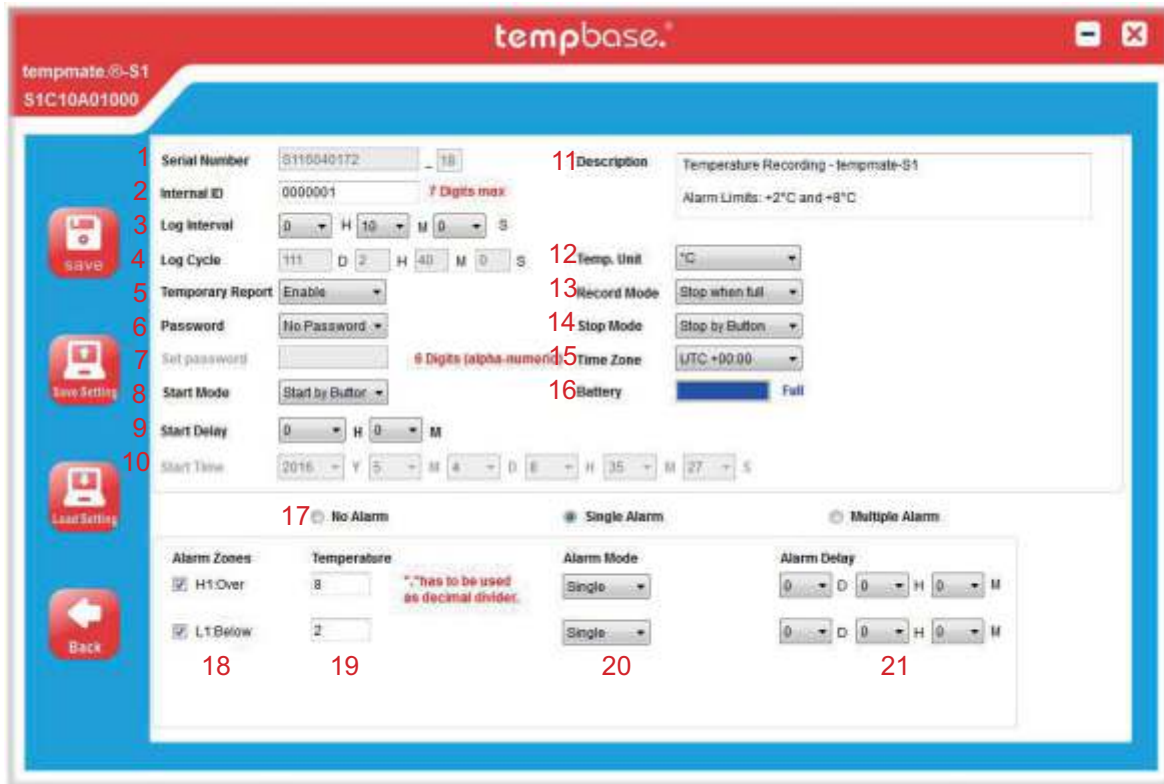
tempbase.®

tempmate.®-S1
S1C10A01000

save

Save Setting

Load Setting

Back

1 Serial Number S116040172 _ 18
2 Internal ID 0000001 7 Digits max
3 Log Interval 0 H 10 M 0 S
4 Log Cycle 111 D 2 H 40 M 0 S
5 Temporary Report Enable
6 Password No Password
7 Set password 6 Digits (alpha-numeric)
8 Start Mode Start by Button
9 Start Delay 0 H 0 M
10 Start Time 2016 Y 5 M 4 D 8 H 35 M 27 S

11 Description Temperature Recording - tempmate-S1

Alarm Limits: +2°C and +8°C

12 Temp. Unit °C
13 Record Mode Stop when full
14 Stop Mode Stop by Button
15 Time Zone UTC +00:00
16 Battery Full

17 No Alarm Single Alarm Multiple Alarm

| Alarm Zones | Temperature | | Alarm Mode | Alarm Delay |
|---|---|---|---|---|
| H1:Over | 8 | "."has to be used as decimal divider. | Single | 0 D 0 H 0 M |
| L1:Below | 2 | | Single | 0 D 0 H 0 M |

18 19 20 21